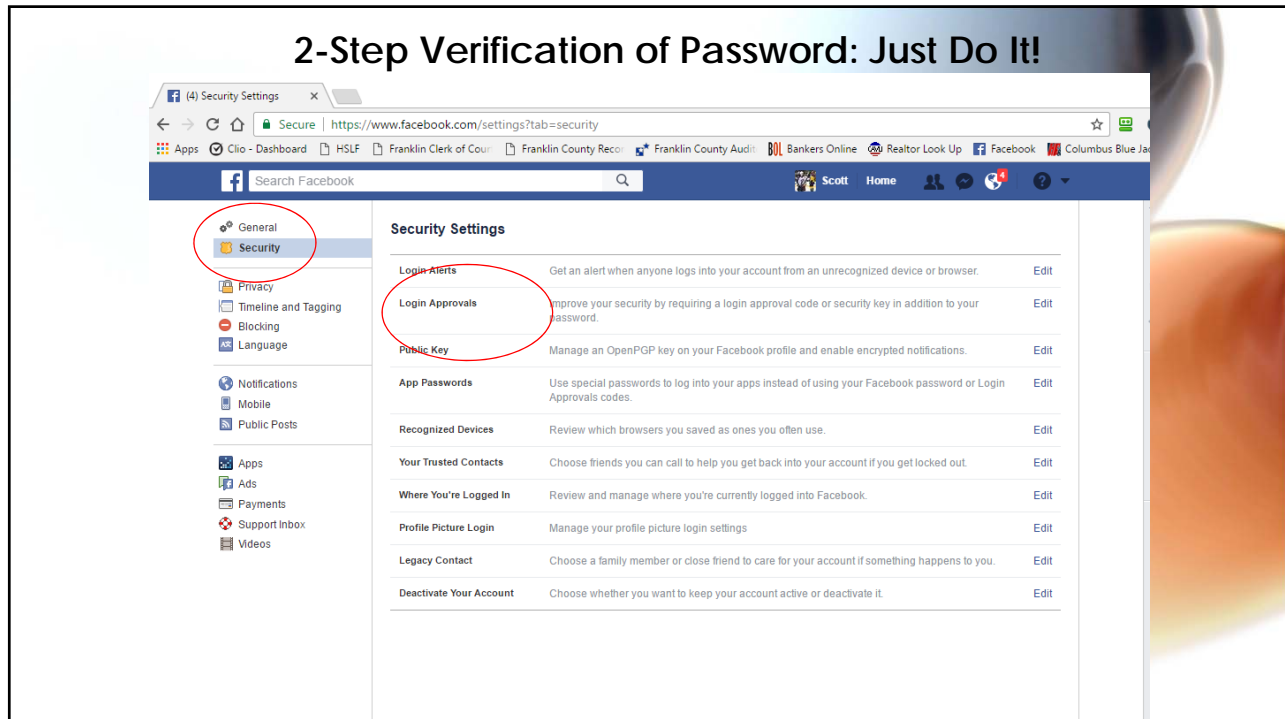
2-Step Verification of Password: Just Do It!

(4) Security Settings ×

Secure | https://www.facebook.com/settings?tab=security

Apps Clio - Dashboard HSLF Franklin Clerk of Cour Franklin County Recor Franklin County Audit Bankers Online Realtor Look Up Facebook Columbus Blue Ja

Search Facebook

Scott Home 4

General
Security

Privacy
Timeline and Tagging
Blocking
Language

Notifications
Mobile
Public Posts

Apps
Ads
Payments
Support Inbox
Videos

Security Settings

| | | |
|---|---|---|
| Login Alerts | Get an alert when anyone logs into your account from an unrecognized device or browser. | Edit |
| Login Approvals | Improve your security by requiring a login approval code or security key in addition to your password. | Edit |
| Public Key | Manage an OpenPGP key on your Facebook profile and enable encrypted notifications. | Edit |
| App Passwords | Use special passwords to log into your apps instead of using your Facebook password or Login Approvals codes. | Edit |
| Recognized Devices | Review which browsers you saved as ones you often use. | Edit |
| Your Trusted Contacts | Choose friends you can call to help you get back into your account if you get locked out. | Edit |
| Where You're Logged In | Review and manage where you're currently logged into Facebook. | Edit |
| Profile Picture Login | Manage your profile picture login settings | Edit |
| Legacy Contact | Choose a family member or close friend to care for your account if something happens to you. | Edit |
| Deactivate Your Account | Choose whether you want to keep your account active or deactivate it. | Edit |